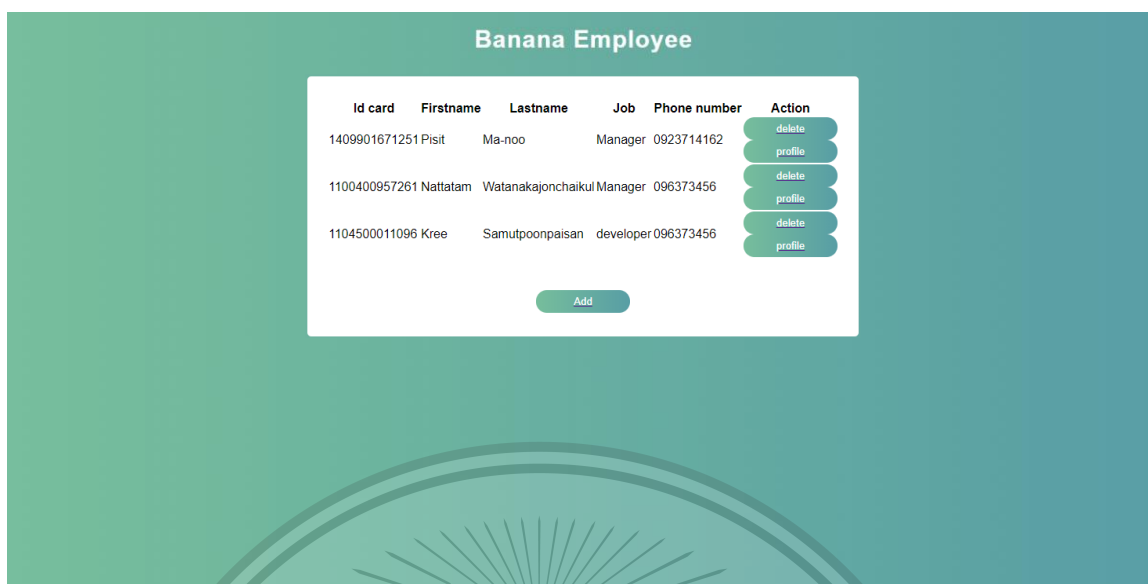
Banana Employee

| Id card | Firstname | Lastname | Job | Phone number | Action |
|---|---|---|---|---|---|
| 1409901671251 | Pisit | Ma-noo | Manager | 0923714162 | delete profile |
| 1100400957261 | Nattatam | Watanakajonchaikul | Manager | 096373456 | delete profile |
| 1104500011096 | Kree | Samutpoonpaisan | developer | 096373456 | delete profile |

Add